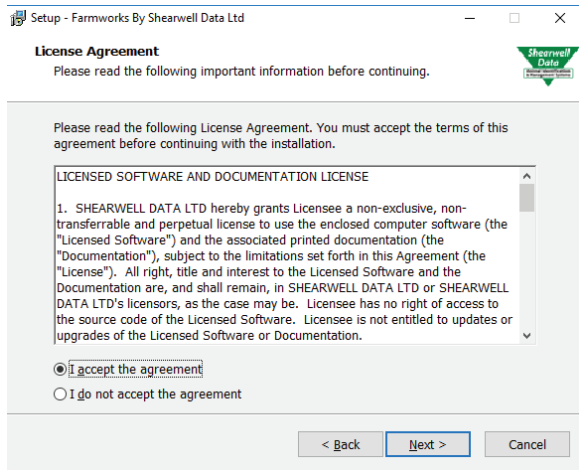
Setup - Farmworks By Shearwell Data Ltd

License Agreement
Please read the following important information before continuing.

Shearwell Data
Animal Identification & Management Systems

Please read the following License Agreement. You must accept the terms of this agreement before continuing with the installation.

LICENSED SOFTWARE AND DOCUMENTATION LICENSE

1. SHEARWELL DATA LTD hereby grants Licensee a non-exclusive, non-transferrable and perpetual license to use the enclosed computer software (the "Licensed Software") and the associated printed documentation (the "Documentation"), subject to the limitations set forth in this Agreement (the "License"). All right, title and interest to the Licensed Software and the Documentation are, and shall remain, in SHEARWELL DATA LTD or SHEARWELL DATA LTD's licensors, as the case may be. Licensee has no right of access to the source code of the Licensed Software. Licensee is not entitled to updates or upgrades of the Licensed Software or Documentation.

I accept the agreement

I do not accept the agreement

< Back

Next >

Cancel